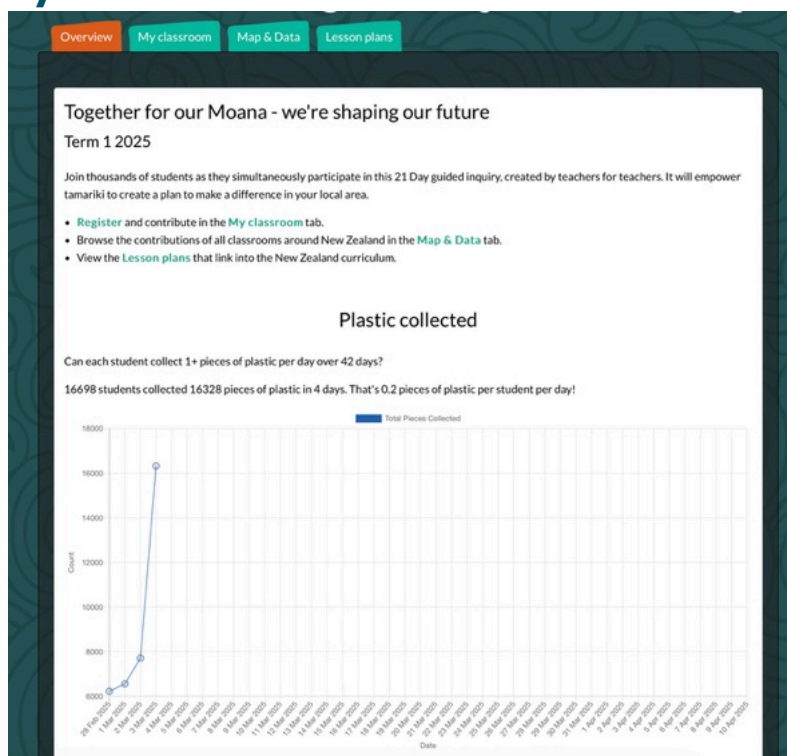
Overview My classroom Map & Data Lesson plans

Together for our Moana - we're shaping our future

Term 1 2025

Join thousands of students as they simultaneously participate in this 21 Day guided inquiry, created by teachers for teachers. It will empower tamariki to create a plan to make a difference in your local area.

- Register and contribute in the My classroom tab.
- Browse the contributions of all classrooms around New Zealand in the Map & Data tab.
- View the Lesson plans that link into the New Zealand curriculum.

Plastic collected

Can each student collect 1+ pieces of plastic per day over 42 days?

16698 students collected 16328 pieces of plastic in 4 days. That's 0.2 pieces of plastic per student per day!

Total Pieces Collected

18000
16000
14000
12000
10000
8000
6000

Count

28 Feb 2025, 1 Mar 2025, 2 Mar 2025, 3 Mar 2025, 4 Mar 2025, 5 Mar 2025, 6 Mar 2025, 7 Mar 2025, 8 Mar 2025, 9 Mar 2025, 10 Mar 2025, 11 Mar 2025, 12 Mar 2025, 13 Mar 2025, 14 Mar 2025, 15 Mar 2025, 16 Mar 2025, 17 Mar 2025, 18 Mar 2025, 19 Mar 2025, 20 Mar 2025, 21 Mar 2025, 22 Mar 2025, 23 Mar 2025, 24 Mar 2025, 25 Mar 2025, 26 Mar 2025, 27 Mar 2025, 28 Mar 2025, 29 Mar 2025, 30 Mar 2025, 31 Mar 2025, 1 Apr 2025, 2 Apr 2025, 3 Apr 2025, 4 Apr 2025, 5 Apr 2025, 6 Apr 2025, 7 Apr 2025, 8 Apr 2025, 9 Apr 2025, 10 Apr 2025

Date